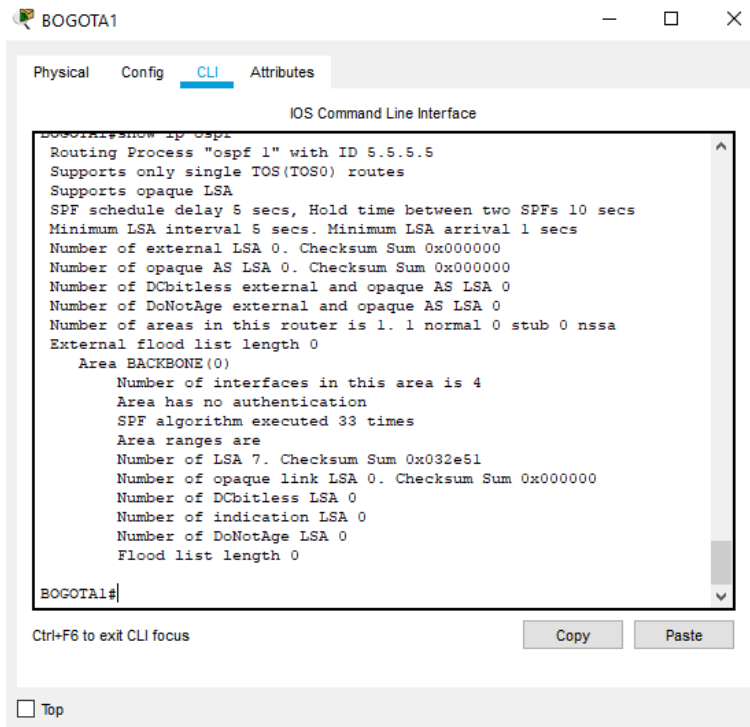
BOGOTA1

Physical Config CLI Attributes

IOS Command Line Interface

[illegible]
Routing Process "ospf 1" with ID 5.5.5.5
Supports only single TOS(TOS0) routes
Supports opaque LSA
SPF schedule delay 5 secs, Hold time between two SPFs 10 secs
Minimum LSA interval 5 secs. Minimum LSA arrival 1 secs
Number of external LSA 0. Checksum Sum 0x000000
Number of opaque AS LSA 0. Checksum Sum 0x000000
Number of DCbitless external and opaque AS LSA 0
Number of DoNotAge external and opaque AS LSA 0
Number of areas in this router is 1. 1 normal 0 stub 0 nssa
External flood list length 0
Area BACKBONE(0)
Number of interfaces in this area is 4
Area has no authentication
SPF algorithm executed 33 times
Area ranges are
Number of LSA 7. Checksum Sum 0x032e51
Number of opaque link LSA 0. Checksum Sum 0x000000
Number of DCbitless LSA 0
Number of indication LSA 0
Number of DoNotAge LSA 0
Flood list length 0

BOGOTA1#

Ctrl+F6 to exit CLI focus

Copy

Paste

Top